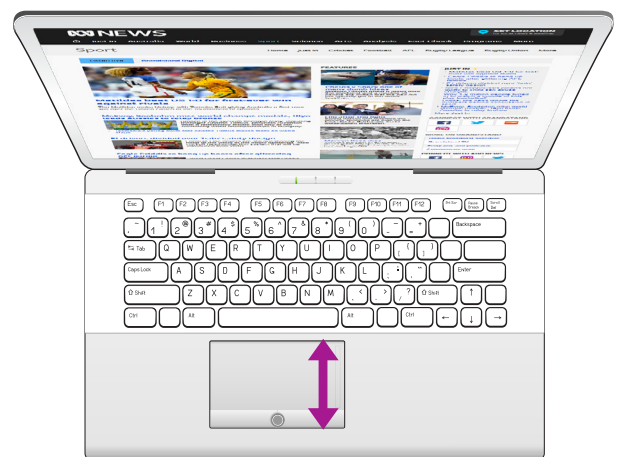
ABC NEWS

SET LOCATION

Sport

Home

FEATURES

Matildas beat US 1-0 for first-ever win against rivals

Esc F1 F2 F3 F4 F5 F6 F7 F8 F9 F10 F11 F12 PrtScr Scroll Lock Pause Break

~ ` ! 1 @ 2 # 3 $ 4 % 5 ^ 6 & 7 * 8 ( 9 ) 0 _ - + = Backspace

Tab Q W E R T Y U I O P { [ } ]

Caps Lock A S D F G H J K L : ; " ' Enter

Shift Z X C V B N M < , > . ? / Shift

Ctrl Alt Alt Ctrl